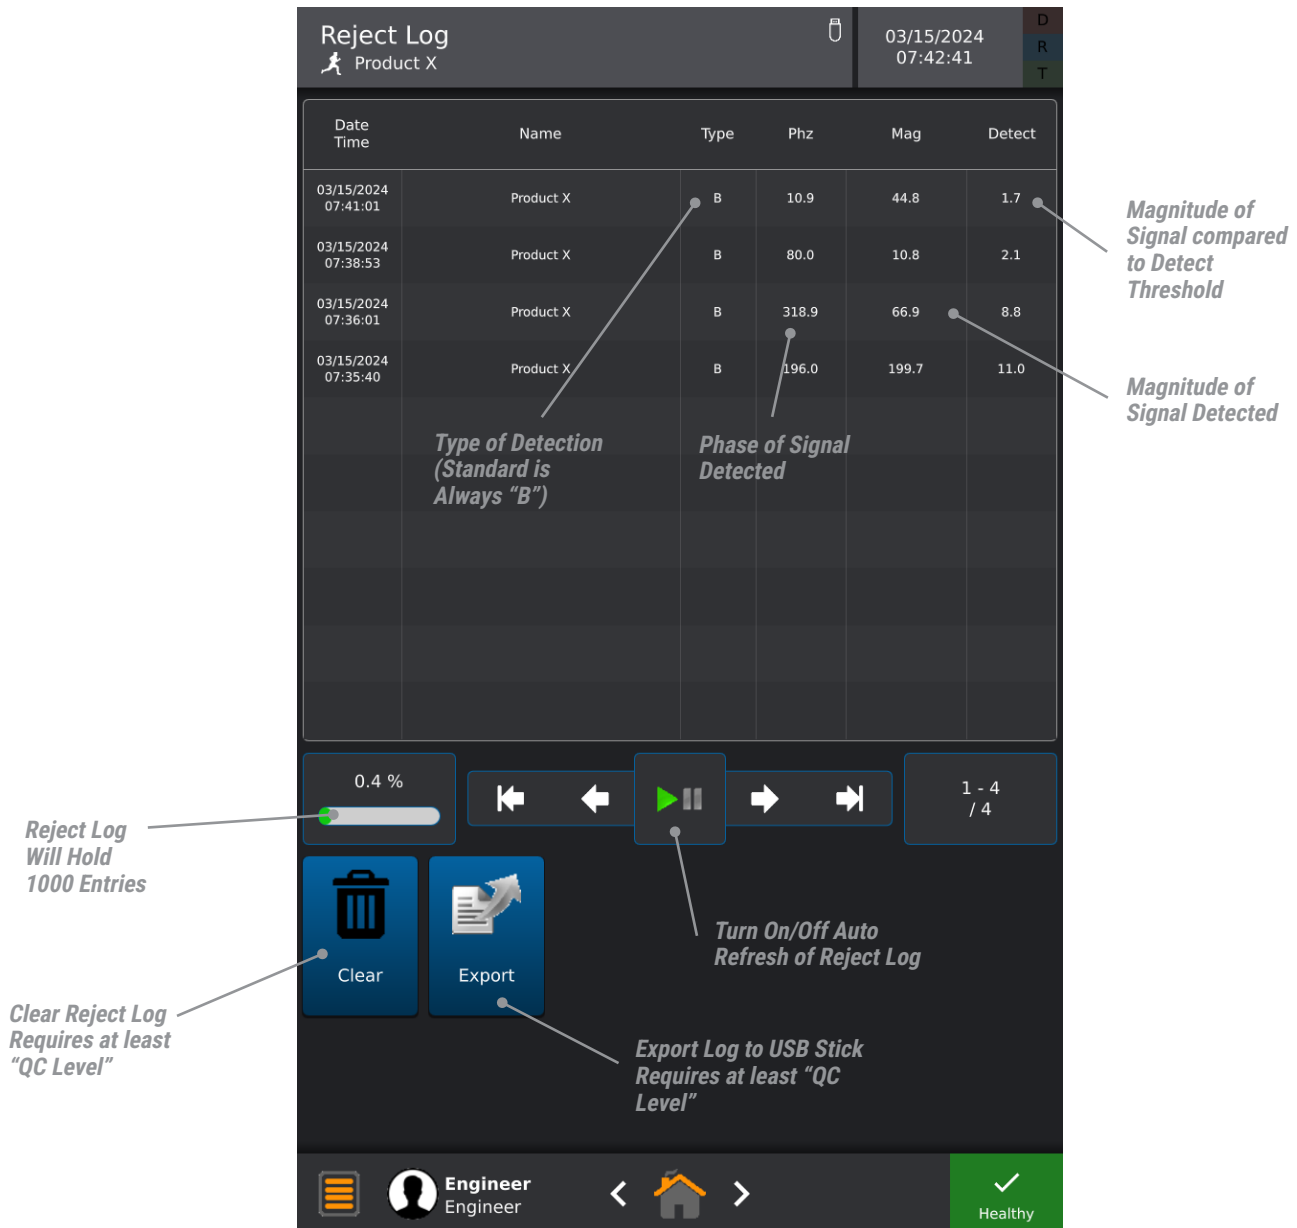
Reject Log
Product X

03/15/2024
07:42:41

D
R
T

| Date Time | Name | Type | Phz | Mag | Detect |
|---|---|---|---|---|---|
| 03/15/2024 07:41:01 | Product X | B | 10.9 | 44.8 | 1.7 |
| 03/15/2024 07:38:53 | Product X | B | 80.0 | 10.8 | 2.1 |
| 03/15/2024 07:36:01 | Product X | B | 318.9 | 66.9 | 8.8 |
| 03/15/2024 07:35:40 | Product X | B | 196.0 | 199.7 | 11.0 |

Magnitude of Signal compared to Detect Threshold

Magnitude of Signal Detected

Type of Detection (Standard is Always "B")

Phase of Signal Detected

0.4 %

1 - 4
/ 4

Reject Log Will Hold 1000 Entries

Clear

Export

Turn On/Off Auto Refresh of Reject Log

Clear Reject Log Requires at least "QC Level"

Export Log to USB Stick Requires at least "QC Level"

Engineer
Engineer

Healthy